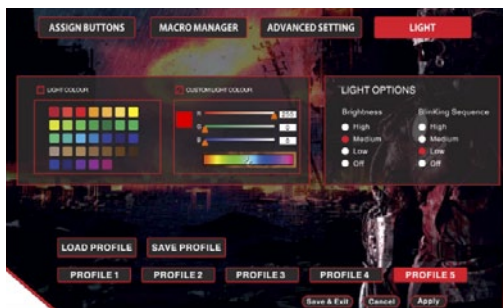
ASSIGN BUTTONS
MACRO MANAGER
ADVANCED SETTING
LIGHT

LIGHT COLOUR

CUSTOM LIGHT COLOUR

R 255
G 0
B 0

LIGHT OPTIONS

Brightness
High
Medium
Low
Off

Blinking Sequence
High
Medium
Low
Off

LOAD PROFILE
SAVE PROFILE

PROFILE 1
PROFILE 2
PROFILE 3
PROFILE 4
PROFILE 5

Save & Exit
Cancel
Apply